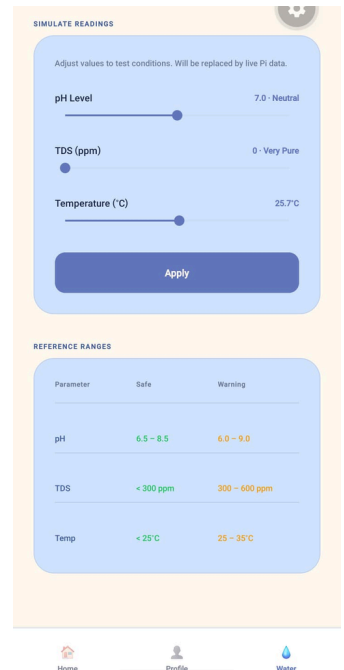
SIMULATE READINGS

Adjust values to test conditions. Will be replaced by live Pi data.

pH Level 7.0 · Neutral

TDS (ppm) 0 · Very Pure

Temperature (°C) 25.7°C

Apply

REFERENCE RANGES

| Parameter | Safe | Warning |
|---|---|---|
| pH | 6.5 – 8.5 | 6.0 – 9.0 |
| TDS | < 300 ppm | 300 – 600 ppm |
| Temp | < 25°C | 25 – 35°C |

Home Profile Water